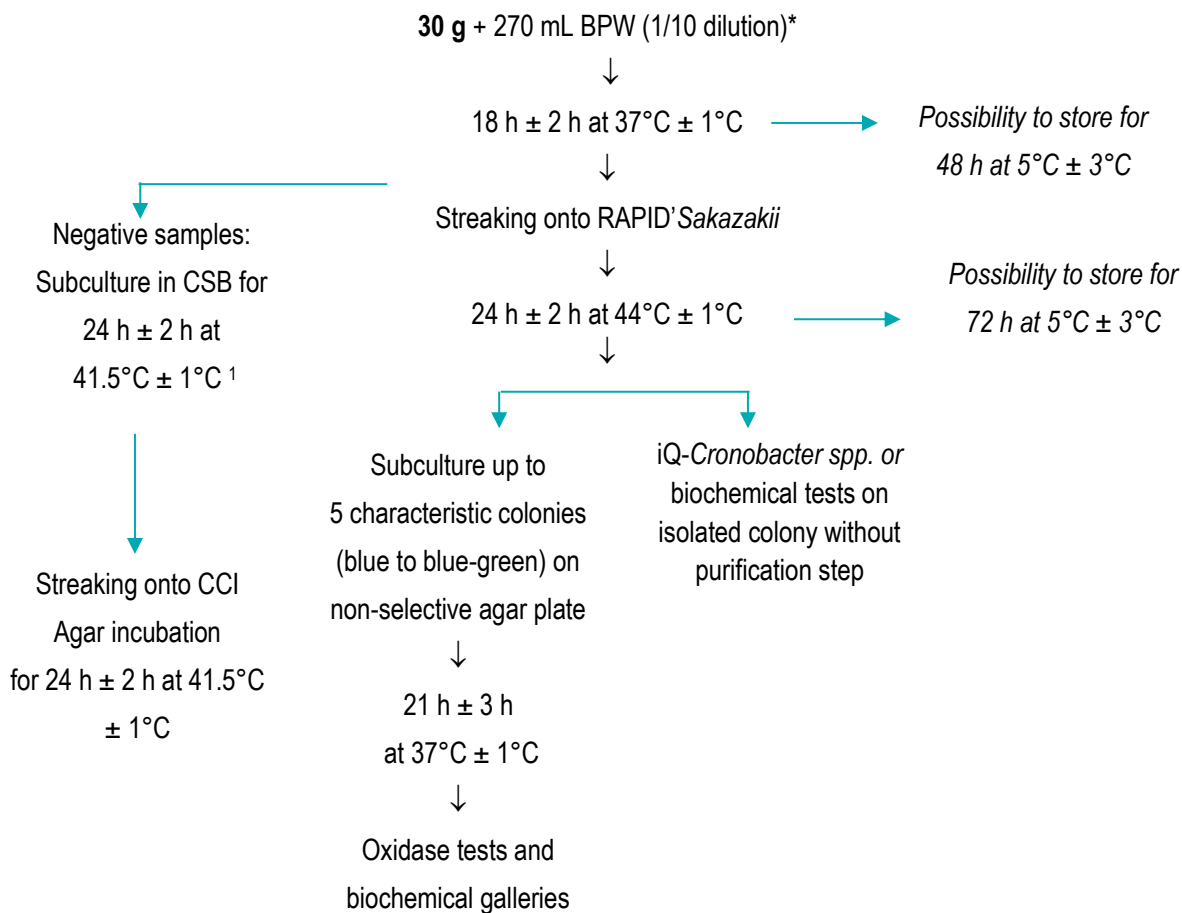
**30 g** + 270 mL BPW (1/10 dilution)*

↓

18 h ± 2 h at 37°C ± 1°C

*Possibility to store for 48 h at 5°C ± 3°C*

↓

Streaking onto RAPID'*Sakazakii*

↓

24 h ± 2 h at 44°C ± 1°C

*Possibility to store for 72 h at 5°C ± 3°C*

↓

Negative samples: Subculture in CSB for 24 h ± 2 h at 41.5°C ± 1°C $^1$

Streaking onto CCI Agar incubation for 24 h ± 2 h at 41.5°C ± 1°C

Subculture up to 5 characteristic colonies (blue to blue-green) on non-selective agar plate

↓

21 h ± 3 h at 37°C ± 1°C

↓

Oxidase tests and biochemical galleries

iQ-*Cronobacter spp. or* biochemical tests on isolated colony without purification step